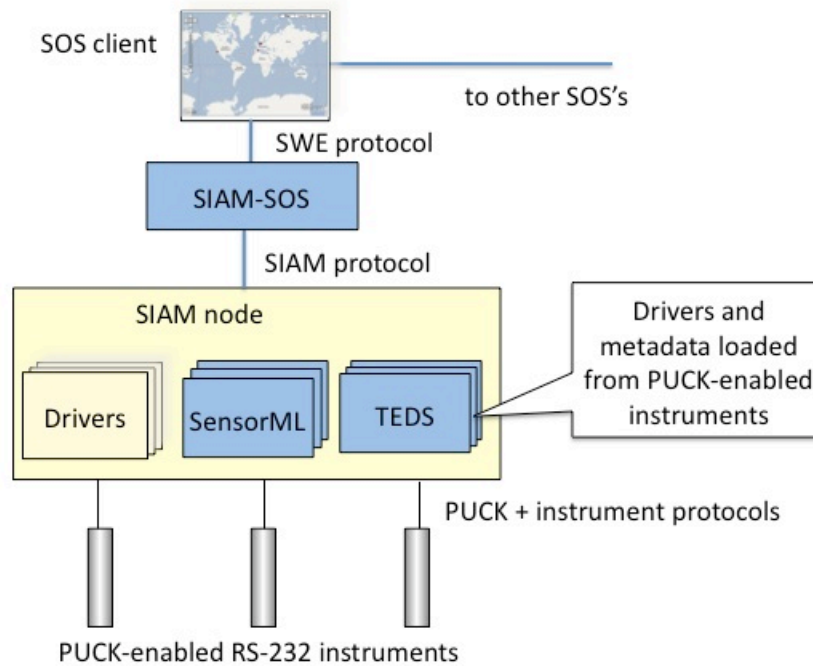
SOS client

to other SOS's

SWE protocol

SIAM-SOS

SIAM protocol

SIAM node

Drivers and metadata loaded from PUCK-enabled instruments

Drivers

SensorML

TEDS

PUCK + instrument protocols

PUCK-enabled RS-232 instruments